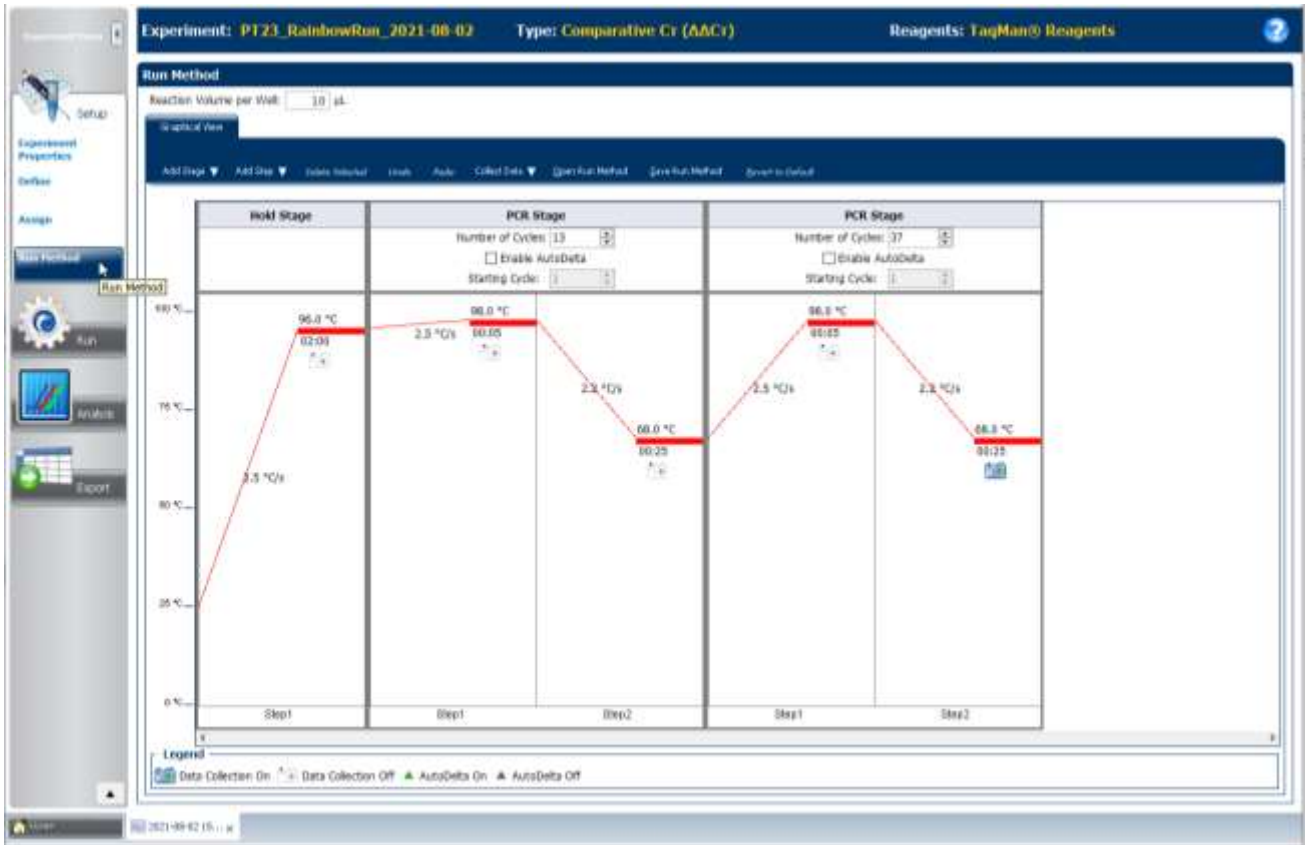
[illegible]

Experiment: PT23_RainbowRun_2021-08-02 Type: Comparative $C_T$ ($\Delta\Delta C_T$) Reagents: TaqMan® Reagents

Setup

Experiment Properties

Define

Assign

Run Method

Run Method

Run

Analysis

Export

Run Method

Reaction Volume per Well: 10 µL

Graphical View

Add Stage ▼ Add Step ▼ Delete Selected Undo Redo Collect Data ▼ Open Run Method Save Run Method Revert to Default

| Hold Stage | PCR Stage | PCR Stage |
|---|---|---|
| | Number of Cycles: 13 | Number of Cycles: 37 |
| | Enable AutoDelta | Enable AutoDelta |
| | Starting Cycle: 1 | Starting Cycle: 1 |

100 °C
75 °C
50 °C
25 °C
0 °C

95.0 °C
02:00
2.5 °C/s

2.5 °C/s
95.0 °C
00:05
2.5 °C/s
68.0 °C
00:25

2.5 °C/s
95.0 °C
00:05
2.5 °C/s
68.0 °C
00:25

Step1 Step1 Step2 Step1 Step2

Legend
Data Collection On Data Collection Off ▲ AutoDelta On ▲ AutoDelta Off

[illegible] 2021-08-02 15... x